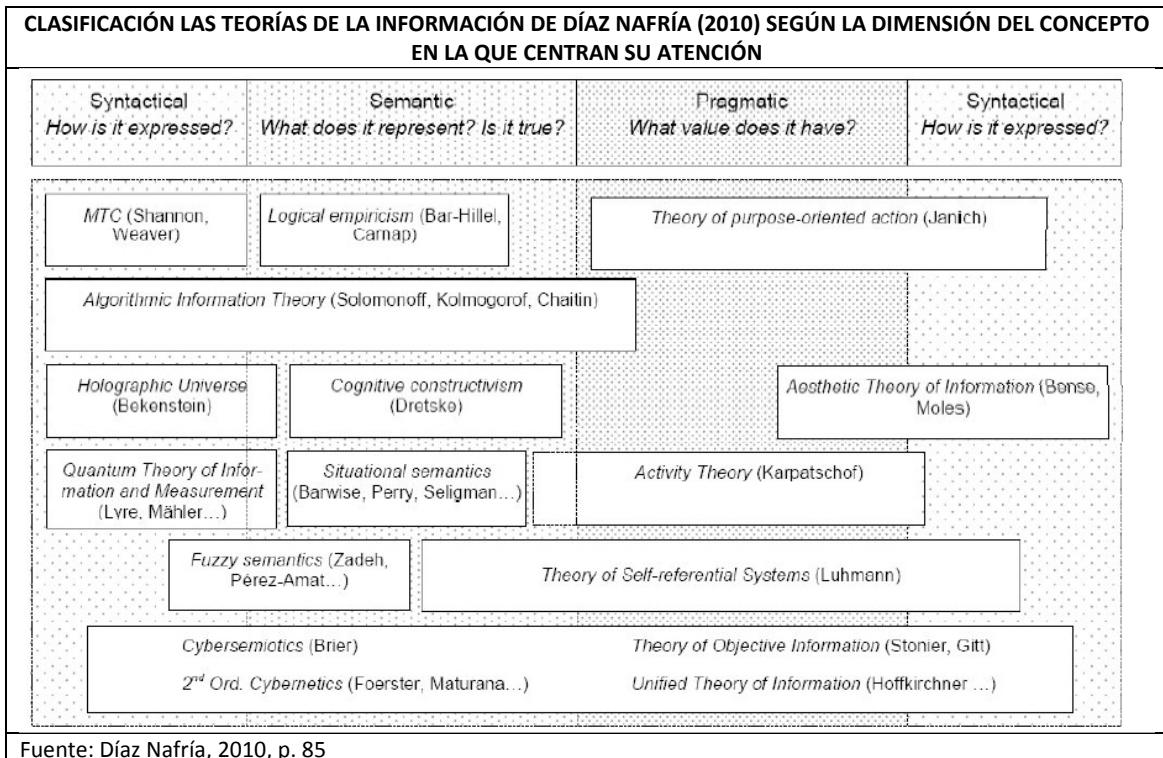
CLASIFICACIÓN LAS TEORÍAS DE LA INFORMACIÓN DE DÍAZ NAFRÍA (2010) SEGÚN LA DIMENSIÓN DEL CONCEPTO EN LA QUE CENTRAN SU ATENCIÓN

| Syntactical How is it expressed? | Semantic What does it represent? Is it true? | Pragmatic What value does it have? | Syntactical How is it expressed? |
|---|---|---|---|

MTC (Shannon, Weaver)

Logical empiricism (Bar-Hillel, Carnap)

Theory of purpose-oriented action (Janich)

Algorithmic Information Theory (Solomonoff, Kolmogorof, Chaitin)

Holographic Universe (Bekenstein)

Cognitive constructivism (Dretske)

Aesthetic Theory of Information (Bense, Moles)

Quantum Theory of Information and Measurement (Lyre, Mähler...)

Situational semantics (Barwise, Perry, Seligman...)

Activity Theory (Karpatschof)

Fuzzy semantics (Zadeh, Pérez-Amat...)

Theory of Self-referential Systems (Luhmann)

Cybersemiotics (Brier)

Theory of Objective Information (Stonier, Gitt)

$2^{nd}$ Ord. Cybernetics (Foerster, Maturana...)

Unified Theory of Information (Hoffkirchner ...)

Fuente: Díaz Nafría, 2010, p. 85